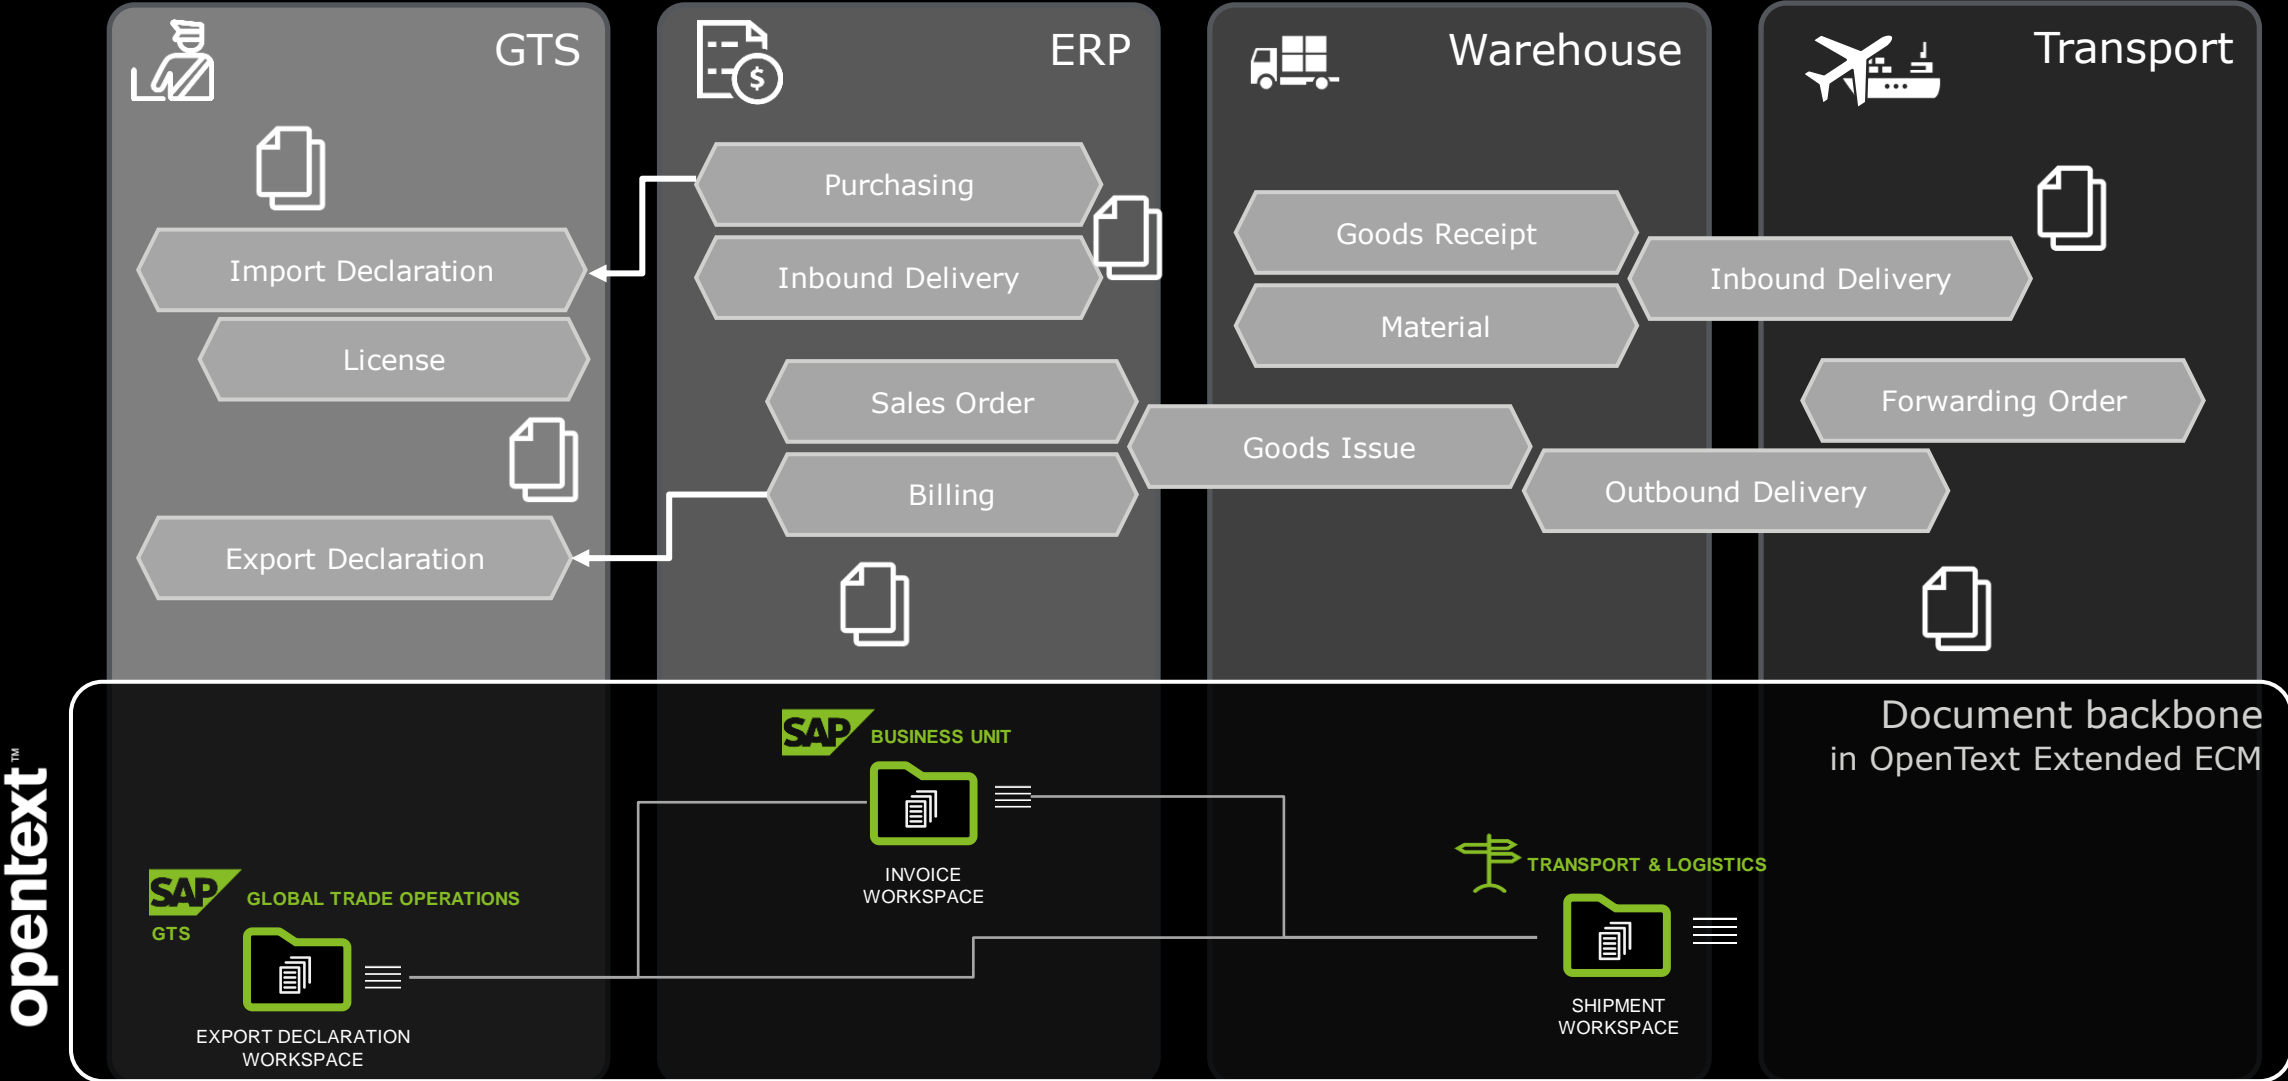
GTS

ERP

Warehouse

Transport

Purchasing

Import Declaration

Inbound Delivery

Goods Receipt

Inbound Delivery

Material

License

Sales Order

Forwarding Order

Goods Issue

Billing

Outbound Delivery

Export Declaration

Document backbone
in OpenText Extended ECM

SAP BUSINESS UNIT

INVOICE WORKSPACE

TRANSPORT & LOGISTICS

SAP GLOBAL TRADE OPERATIONS

GTS

SHIPMENT WORKSPACE

EXPORT DECLARATION WORKSPACE

opentext™